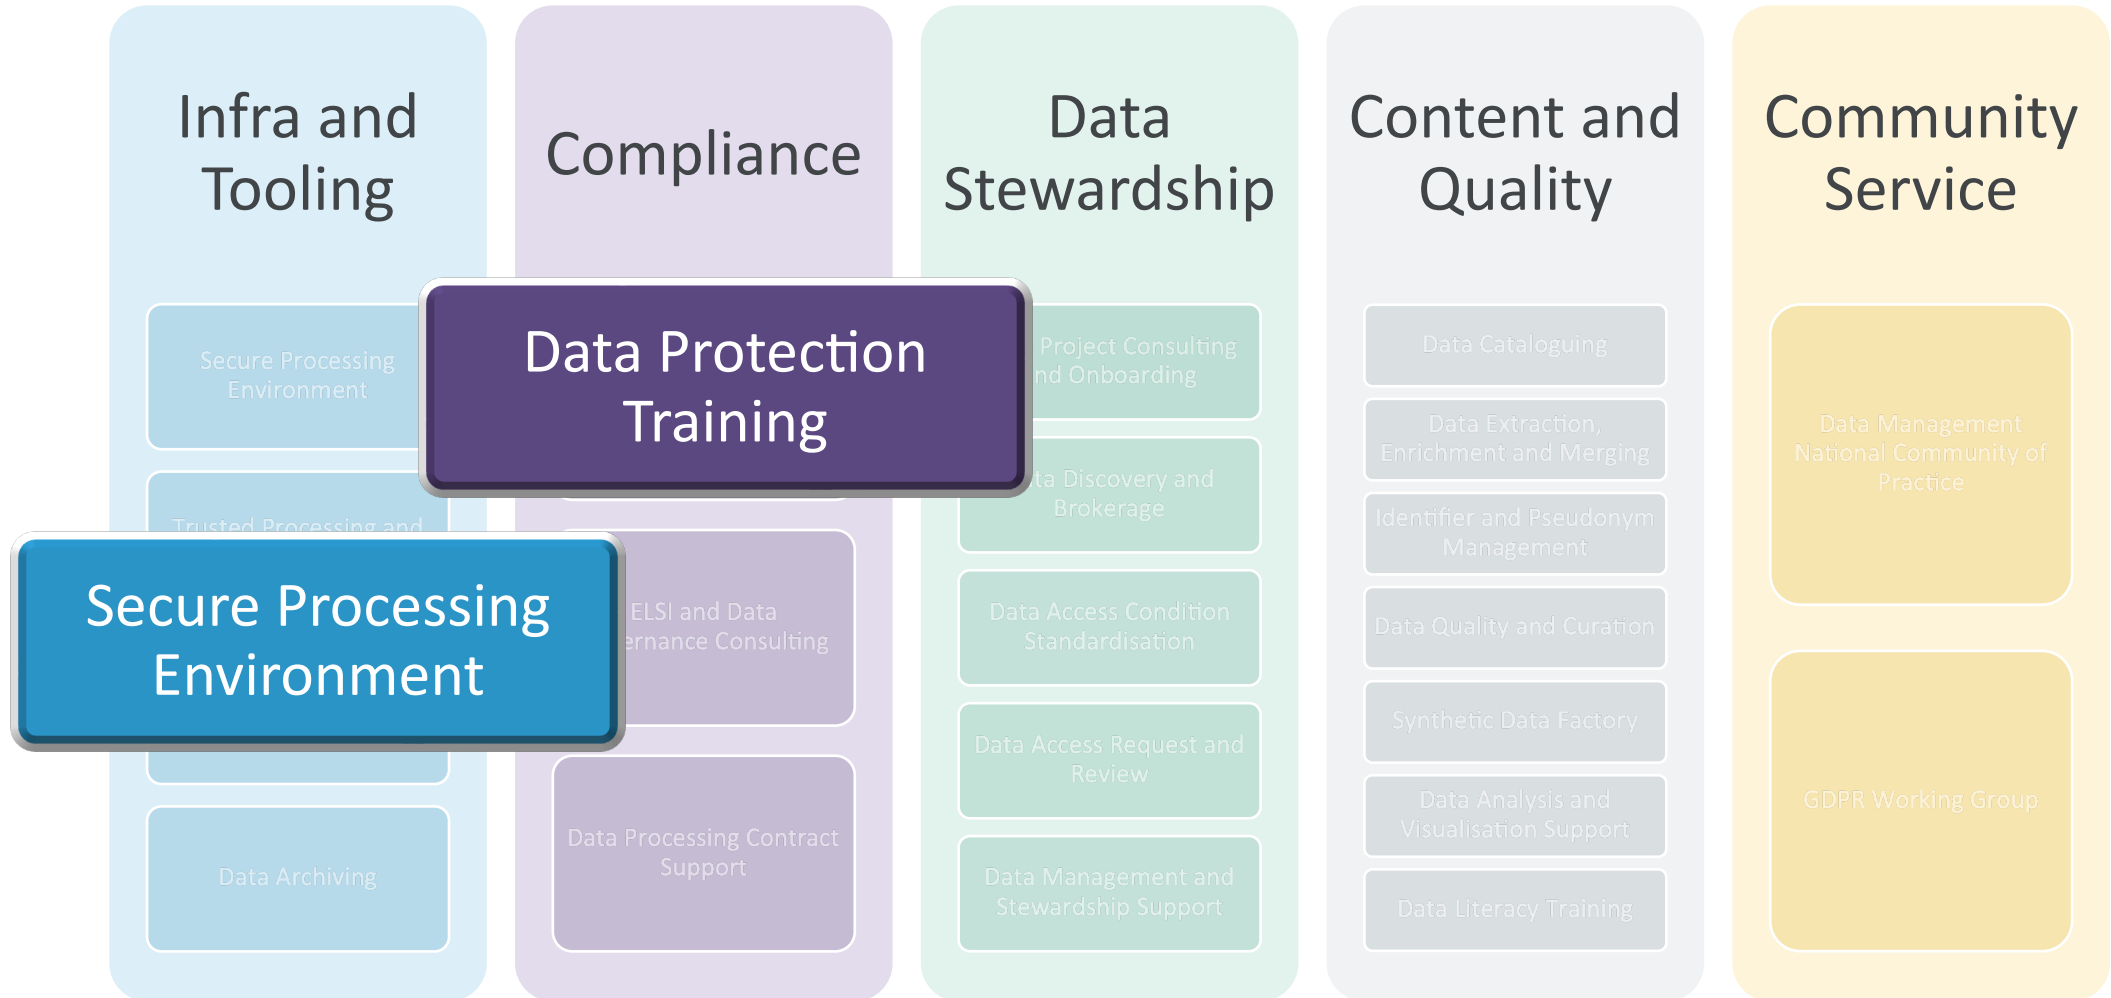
Infra and Tooling

Secure Processing Environment

Trusted Processing and

Data Archiving

Compliance

ELSI and Data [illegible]ernance Consulting

Data Processing Contract Support

Data Stewardship

Project Consulting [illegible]nd Onboarding

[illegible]ta Discovery and Brokerage

Data Access Condition Standardisation

Data Access Request and Review

Data Management and Stewardship Support

Content and Quality

Data Cataloguing

Data Extraction, Enrichment and Merging

Identifier and Pseudonym Management

Data Quality and Curation

Synthetic Data Factory

Data Analysis and Visualisation Support

Data Literacy Training

Community Service

Data Management National Community of Practice

GDPR Working Group

Data Protection Training

Secure Processing Environment